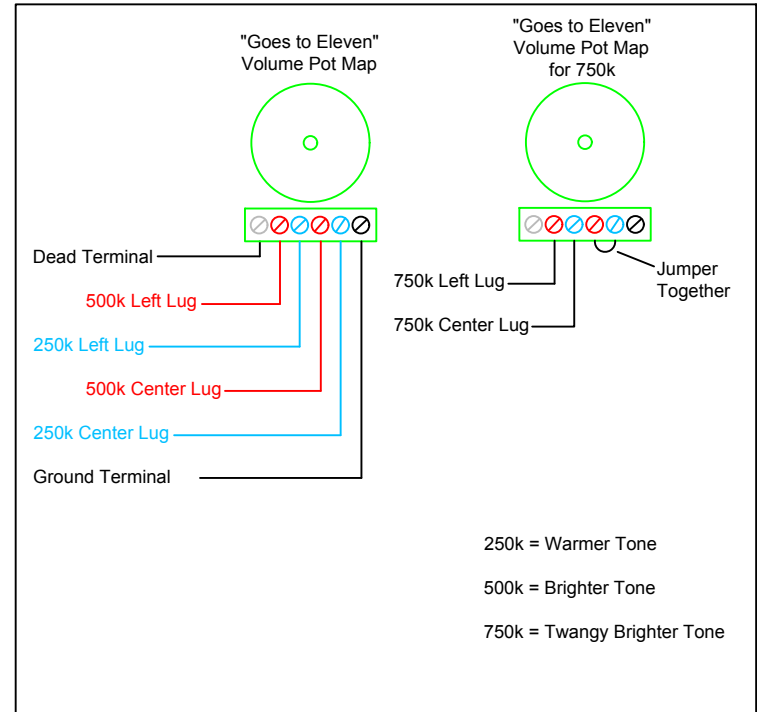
"Goes to Eleven"
Volume Pot Map

Dead Terminal

500k Left Lug

250k Left Lug

500k Center Lug

250k Center Lug

Ground Terminal

"Goes to Eleven"
Volume Pot Map
for 750k

750k Left Lug

750k Center Lug

Jumper
Together

250k = Warmer Tone

500k = Brighter Tone

750k = Twangy Brighter Tone